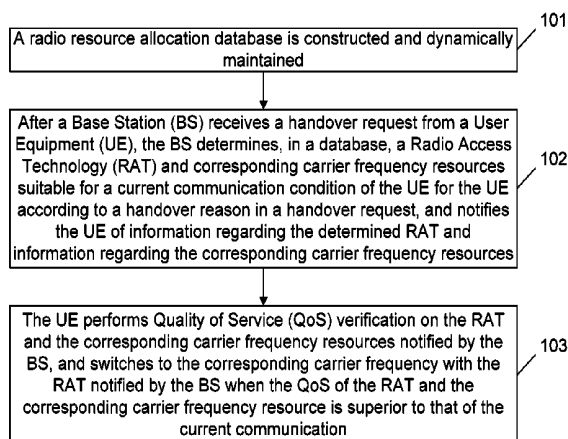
A radio resource allocation database is constructed and dynamically maintained

101

After a Base Station (BS) receives a handover request from a User Equipment (UE), the BS determines, in a database, a Radio Access Technology (RAT) and corresponding carrier frequency resources suitable for a current communication condition of the UE for the UE according to a handover reason in a handover request, and notifies the UE of information regarding the determined RAT and information regarding the corresponding carrier frequency resources

102

The UE performs Quality of Service (QoS) verification on the RAT and the corresponding carrier frequency resources notified by the BS, and switches to the corresponding carrier frequency with the RAT notified by the BS when the QoS of the RAT and the corresponding carrier frequency resource is superior to that of the current communication

103